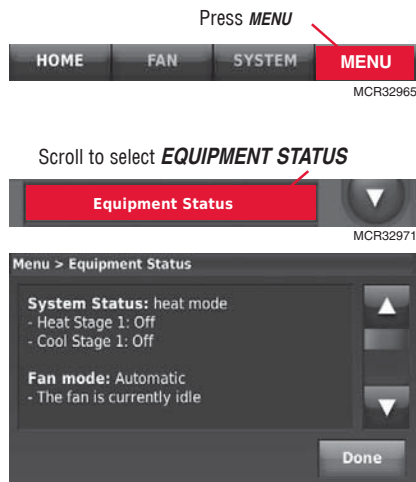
Press ***MENU***

HOME FAN SYSTEM MENU

MCR32965

Scroll to select ***EQUIPMENT STATUS***

Equipment Status

MCR32971

Menu > Equipment Status

**System Status:** heat mode
- Heat Stage 1: Off
- Cool Stage 1: Off

**Fan mode:** Automatic
- The fan is currently idle

Done